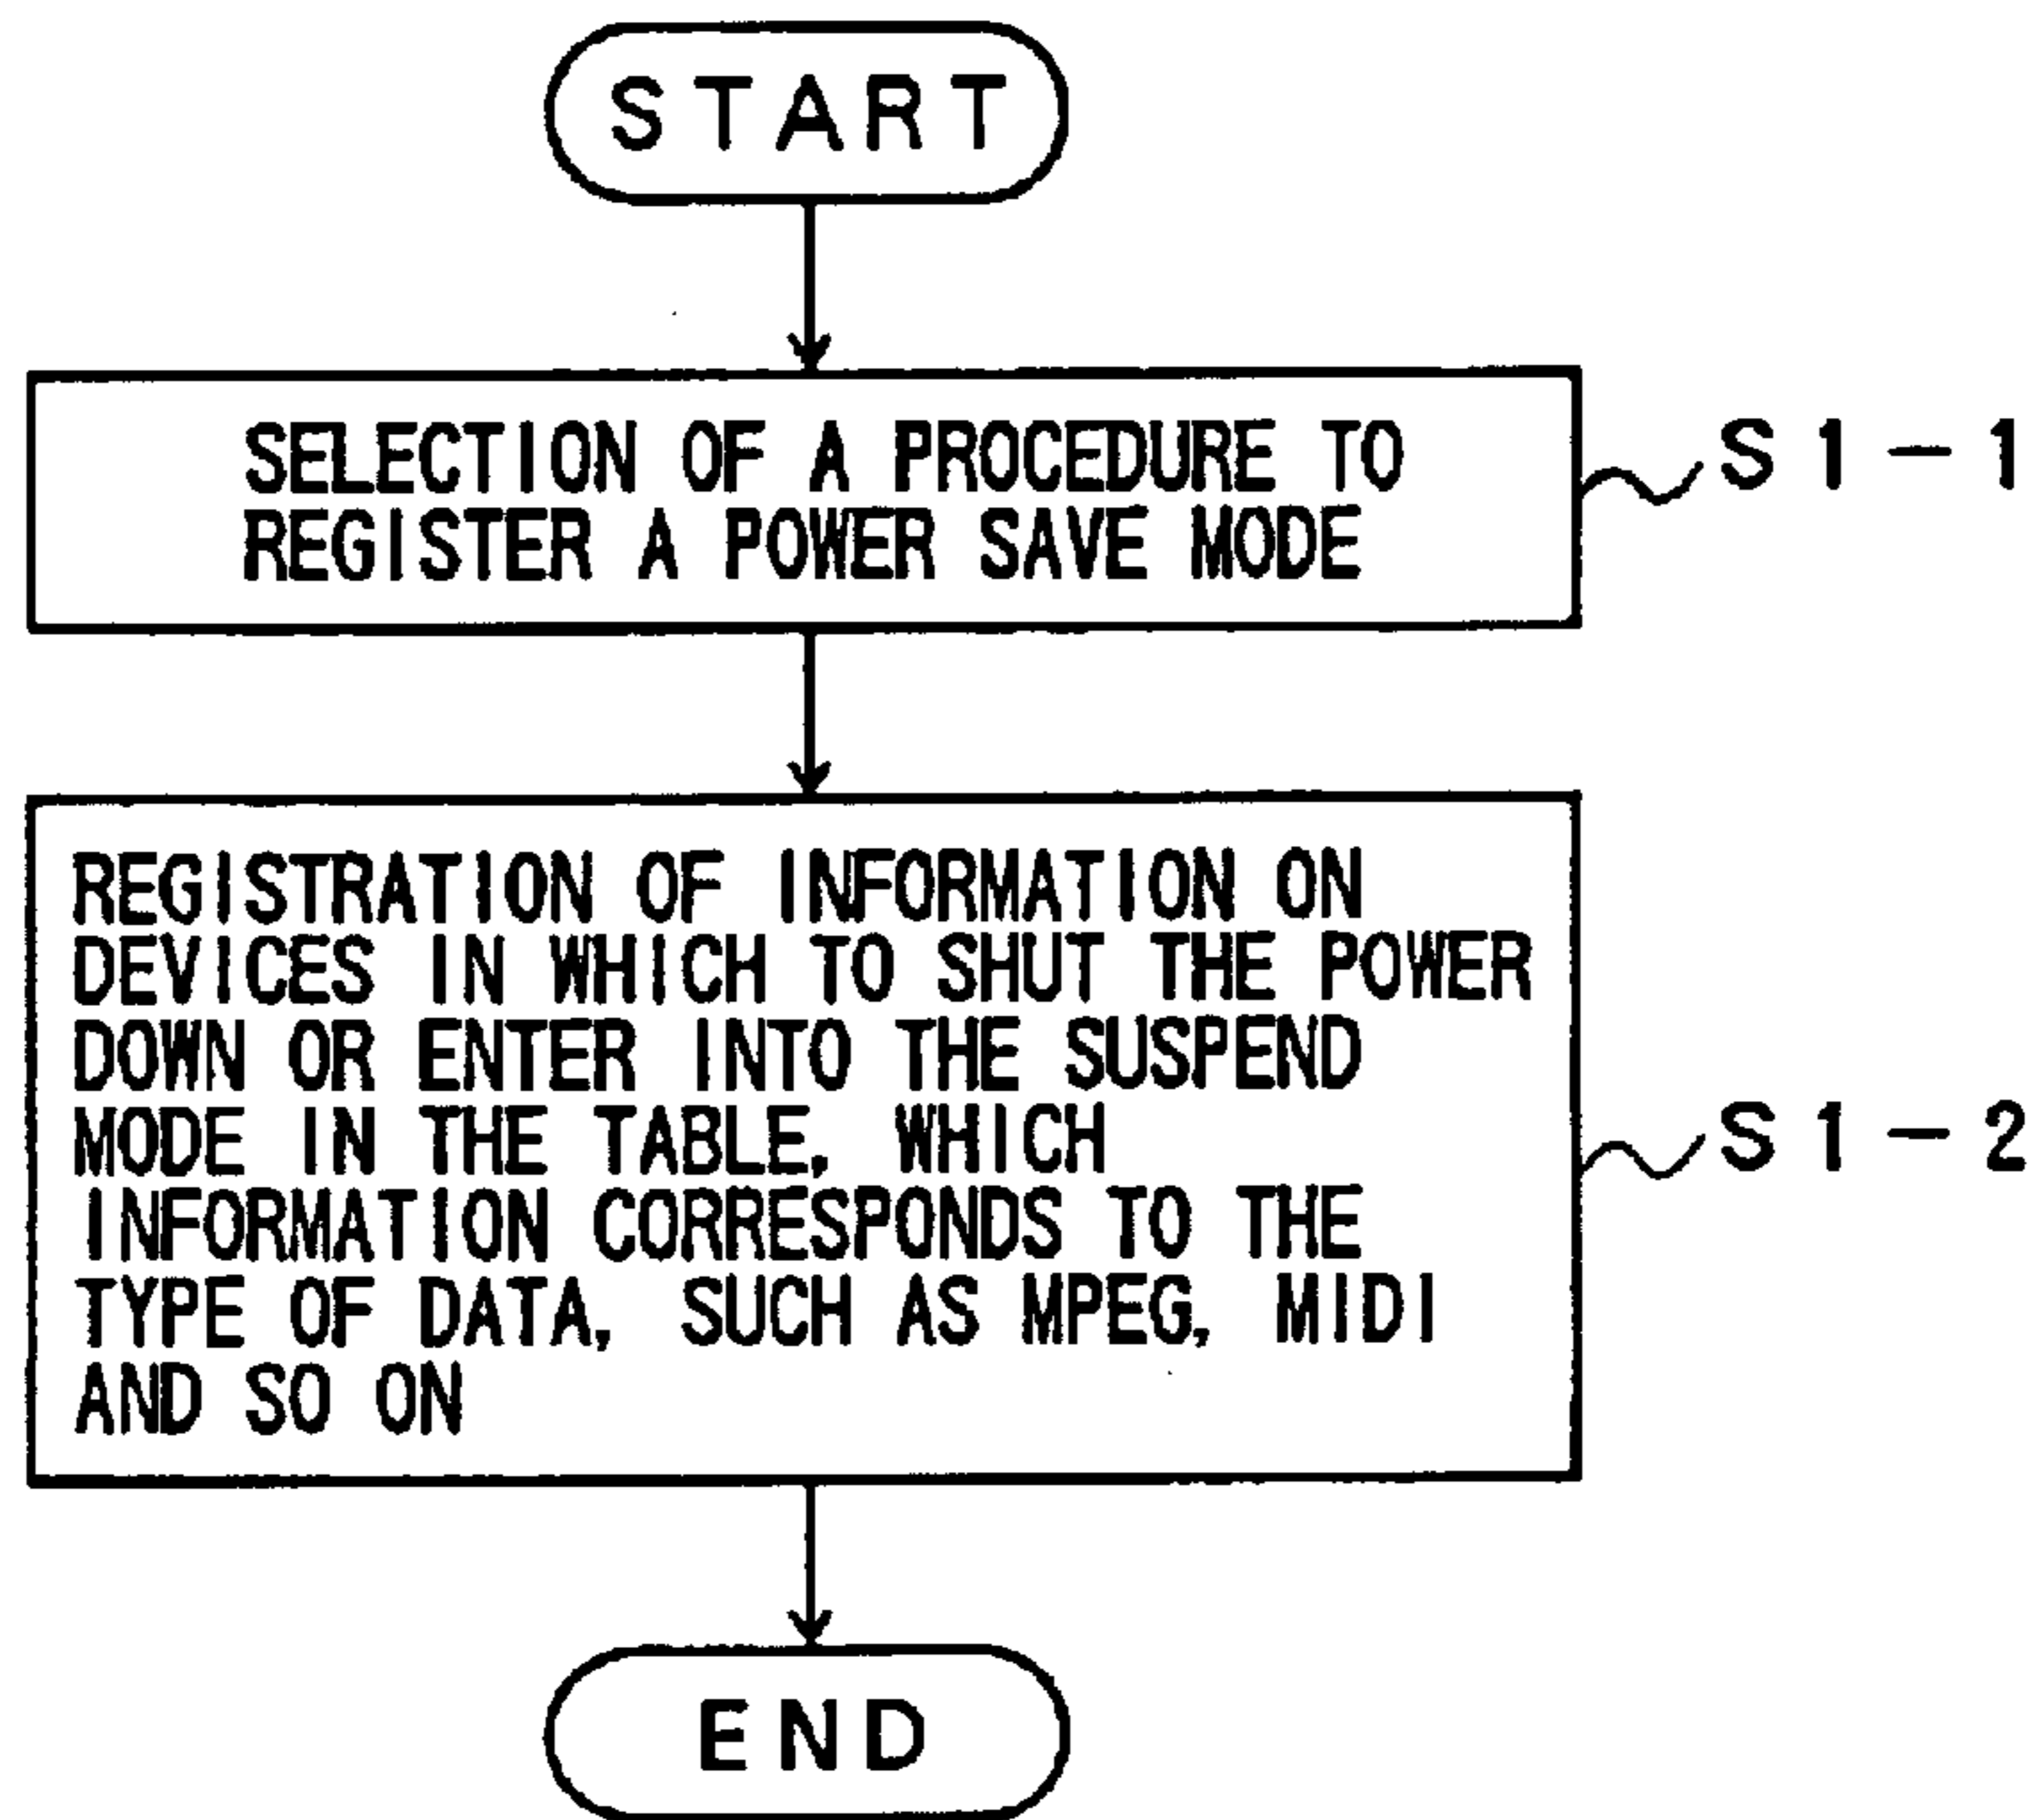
START

SELECTION OF A PROCEDURE TO REGISTER A POWER SAVE MODE

S1-1

REGISTRATION OF INFORMATION ON DEVICES IN WHICH TO SHUT THE POWER DOWN OR ENTER INTO THE SUSPEND MODE IN THE TABLE, WHICH INFORMATION CORRESPONDS TO THE TYPE OF DATA, SUCH AS MPEG, MIDI AND SO ON

S1-2

END